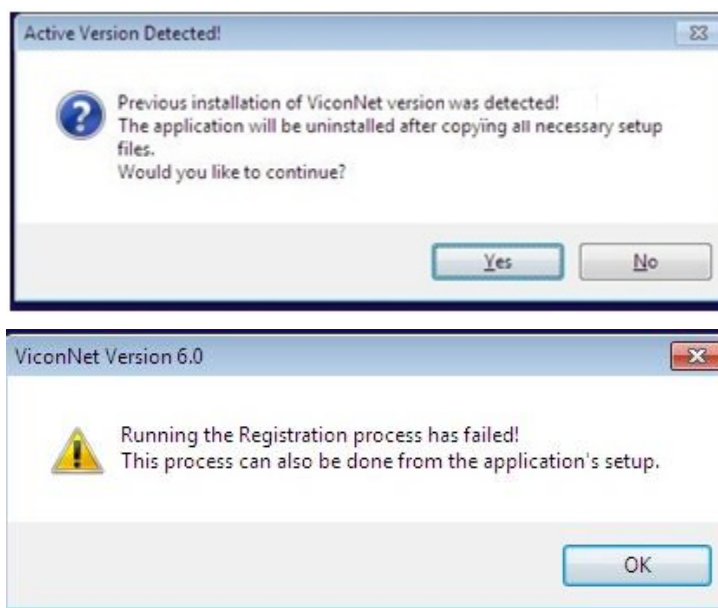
Active Version Detected!

Previous installation of ViconNet version was detected!
The application will be uninstalled after copying all necessary setup files.
Would you like to continue?

Yes

No

ViconNet Version 6.0

Running the Registration process has failed!
This process can also be done from the application's setup.

OK